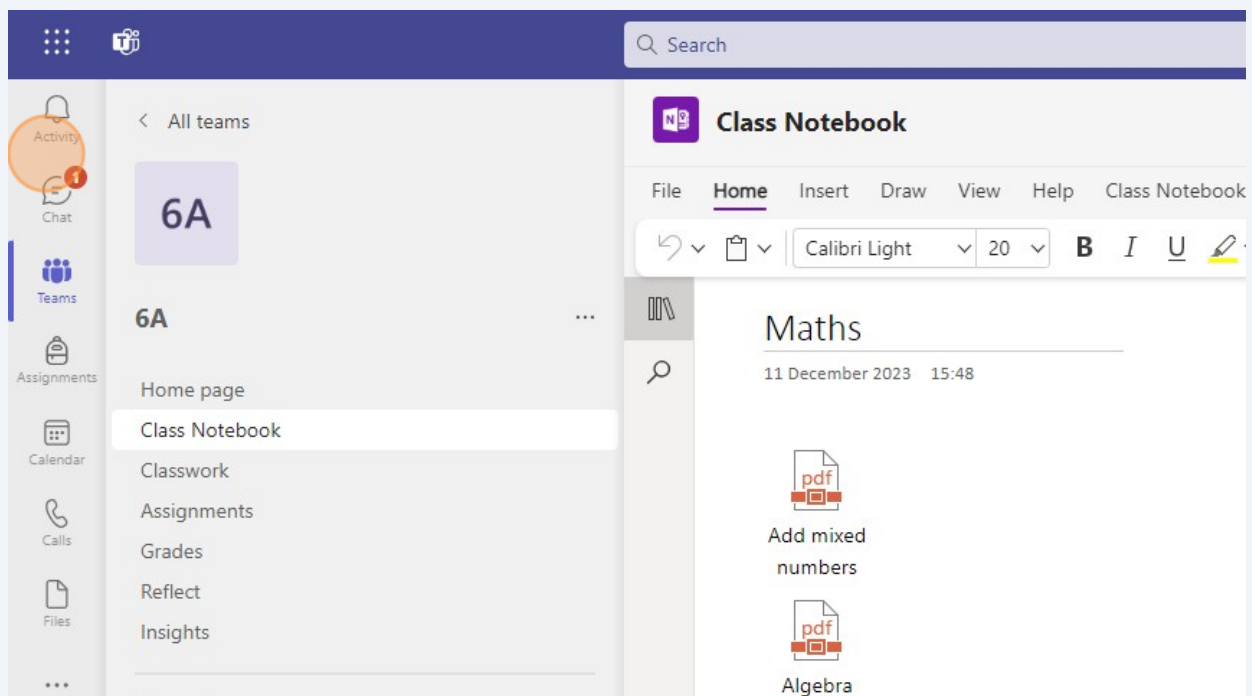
Search

Activity
1
Chat
Teams
Assignments
Calendar
Calls
Files
...

< All teams

6A

6A ...

Home page
Class Notebook
Classwork
Assignments
Grades
Reflect
Insights

Class Notebook

File Home Insert Draw View Help Class Notebook

Calibri Light 20 B I U

Maths
11 December 2023 15:48

pdf
Add mixed numbers

pdf
Algebra